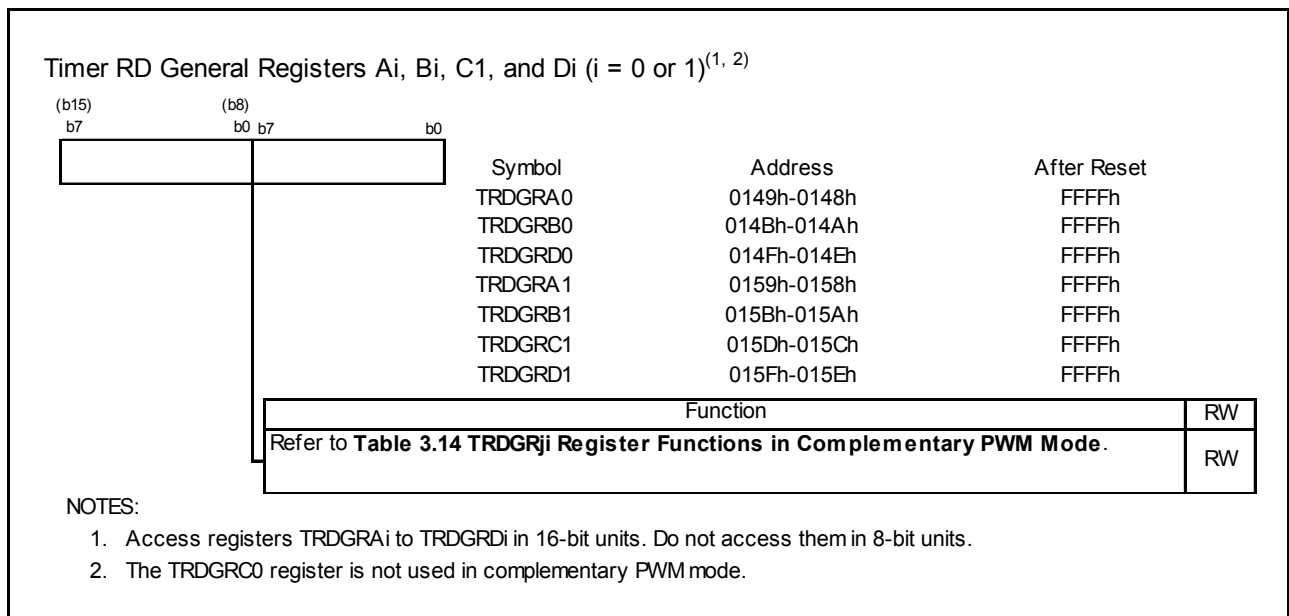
Timer RD General Registers Ai, Bi, C1, and Di (i = 0 or 1)$^{(1, 2)}$

(b15) (b8)
b7 b0 b7 b0

| Symbol | Address | After Reset |
|---|---|---|
| TRDGRA0 | 0149h-0148h | FFFFh |
| TRDGRB0 | 014Bh-014Ah | FFFFh |
| TRDGRD0 | 014Fh-014Eh | FFFFh |
| TRDGRA1 | 0159h-0158h | FFFFh |
| TRDGRB1 | 015Bh-015Ah | FFFFh |
| TRDGRC1 | 015Dh-015Ch | FFFFh |
| TRDGRD1 | 015Fh-015Eh | FFFFh |

| Function | RW |
|---|---|
| Refer to **Table 3.14 TRDGRji Register Functions in Complementary PWM Mode**. | RW |

NOTES:
1. Access registers TRDGRAi to TRDGRDi in 16-bit units. Do not access them in 8-bit units.
2. The TRDGRC0 register is not used in complementary PWM mode.